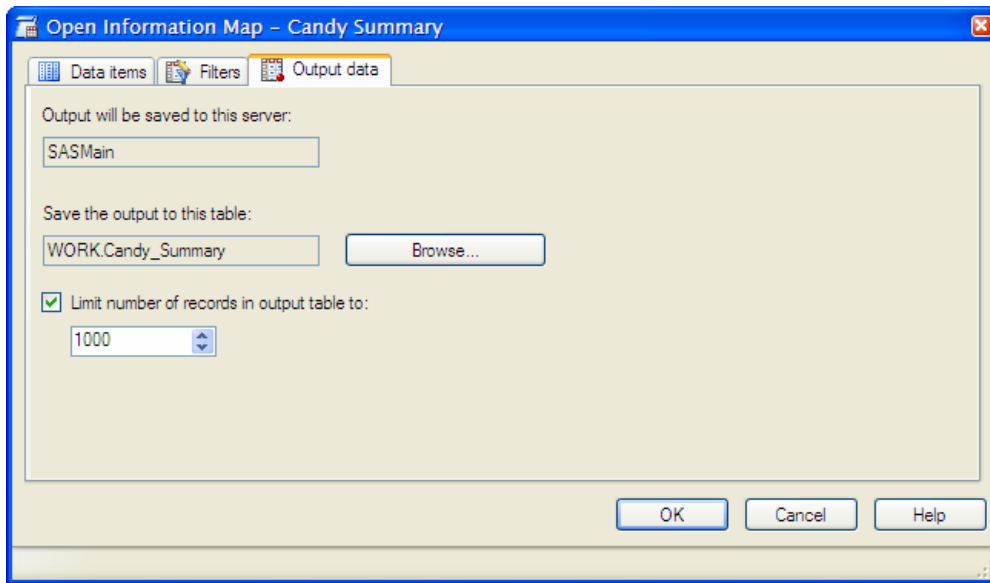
Open Information Map - Candy Summary

Data items
Filters
Output data

Output will be saved to this server:

SASMain

Save the output to this table:

WORK.Candy_Summary

Browse...

Limit number of records in output table to:

1000

OK
Cancel
Help